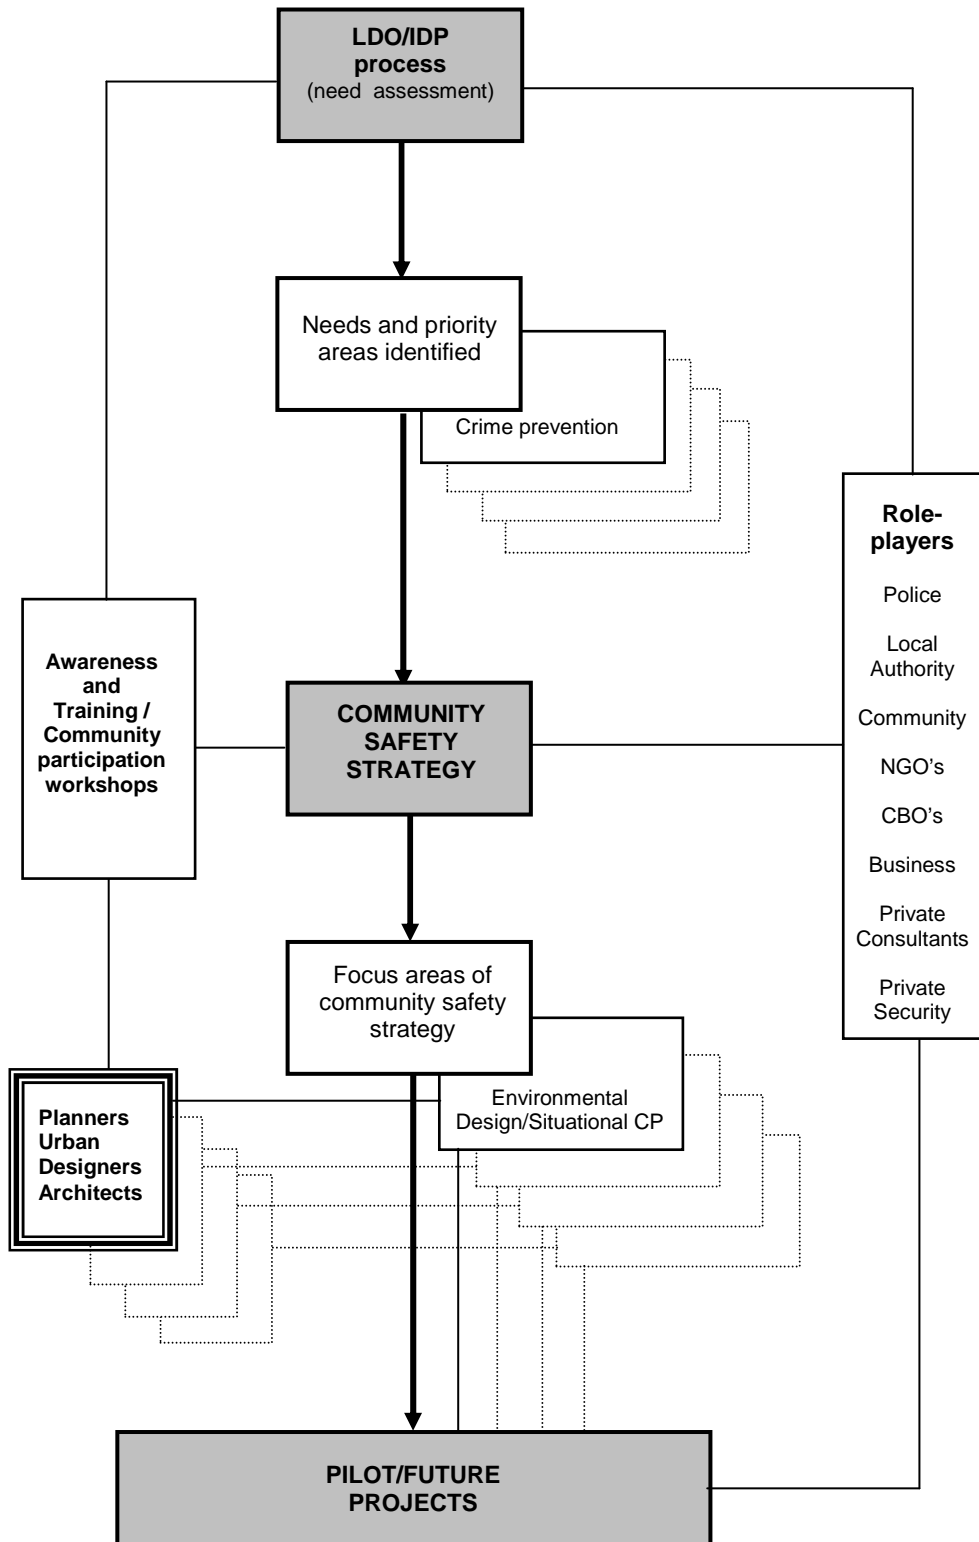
LDO/IDP process
(need assessment)

Needs and priority areas identified

Crime prevention

Role-players

Police

Local Authority

Community

NGO's

CBO's

Business

Private Consultants

Private Security

Awareness and Training / Community participation workshops

COMMUNITY SAFETY STRATEGY

Focus areas of community safety strategy

Environmental Design/Situational CP

Planners
Urban Designers
Architects

PILOT/FUTURE PROJECTS